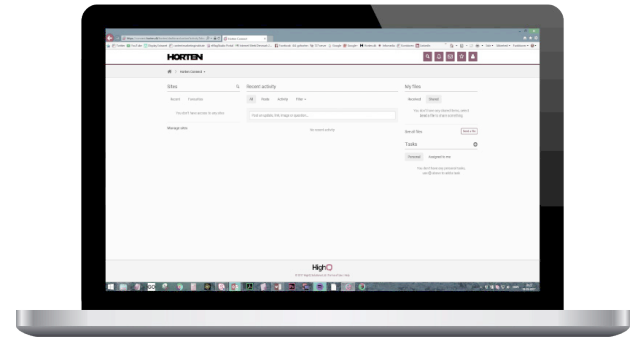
HORTEN

Horten Connect

Sites

Recent activity

My files

Recent Favorites

All Posts Activity Filter

Received Shared

You don't have access to any sites.

Post an update, a file, image or question...

Manage sites

No recent activity

Email files

Tasks

Personal Assigned to me

HighQ